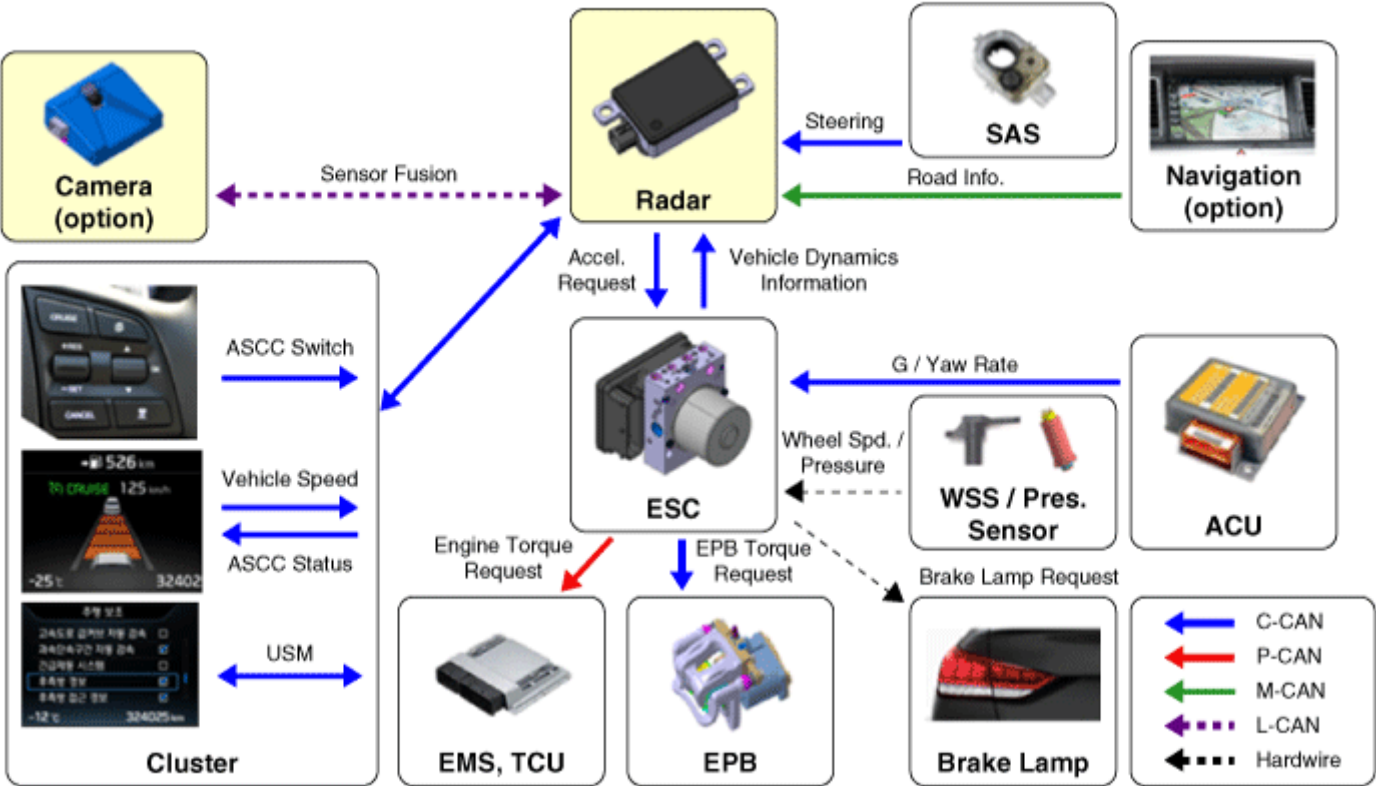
Camera (option)

Sensor Fusion

Radar

Steering

SAS

Road Info.

Navigation (option)

Accel. Request

Vehicle Dynamics Information

CRUISE

RES

SET

CANCEL

ASCC Switch

526 km

CRUISE 125 km/h

-25 ℃ 32402

Vehicle Speed

ASCC Status

주행 보조

고속도로 감커브 자동 감속

과속단속구간 자동 감속

긴급제동 시스템

후측방 경보

후측방 접근 경보

-12 ℃ 324025 km

USM

Cluster

ESC

G / Yaw Rate

Wheel Spd. / Pressure

WSS / Pres. Sensor

ACU

Engine Torque Request

EPB Torque Request

Brake Lamp Request

EMS, TCU

EPB

Brake Lamp

C-CAN

P-CAN

M-CAN

L-CAN

Hardwire